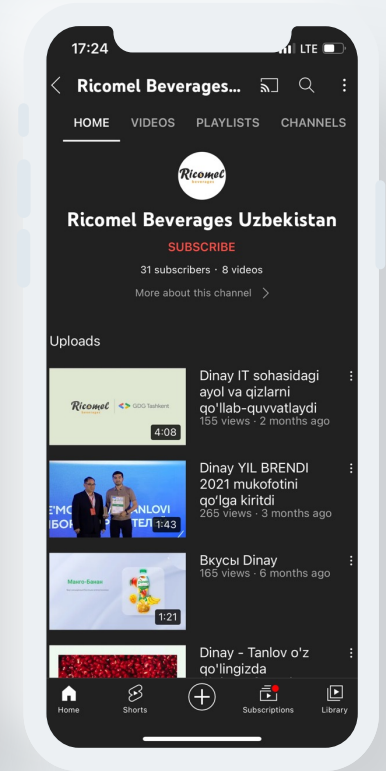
17:24
LTE
Ricomel Beverages...
HOME VIDEOS PLAYLISTS CHANNELS
Ricomel
Ricomel Beverages Uzbekistan
SUBSCRIBE
31 subscribers · 8 videos
More about this channel

Uploads

Ricomel GDG Tashkent
4:08
Dinay IT sohasidagi ayol va qizlarni qo'llab-quvvatlaydi
155 views · 2 months ago

1:43
Dinay YIL BRENDI 2021 mukofotini qo'lga kiritdi
265 views · 3 months ago

1:21
Вкусы Dinay
165 views · 6 months ago

Dinay - Tanlov o'z qo'lingizda

Home
Shorts
Subscriptions
Library